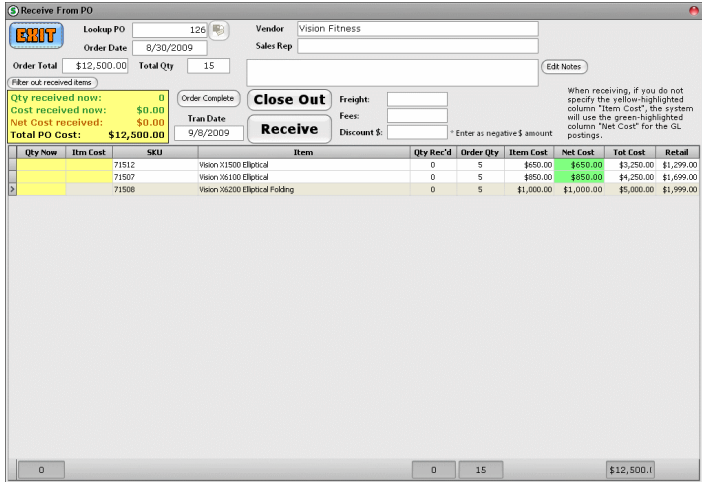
Receive From PO

EXIT

Lookup PO 126

Order Date 8/30/2009

Order Total $12,500.00 Total Qty 15

Vendor Vision Fitness

Sales Rep

Edit Notes

Filter out received items

Qty received now: 0
Cost received now: $0.00
Net Cost received: $0.00
Total PO Cost: $12,500.00

Order Complete

Close Out

Tran Date 9/8/2009

Receive

Freight:

Fees:

Discount $: * Enter as negative $ amount

When receiving, if you do not specify the yellow-highlighted column "Item Cost", the system will use the green-highlighted column "Net Cost" for the GL postings.

| Qty Now | Itm Cost | SKU | Item | Qty Rec'd | Order Qty | Item Cost | Net Cost | Tot Cost | Retail |
|---|---|---|---|---|---|---|---|---|---|
| | | 71512 | Vision X1500 Elliptical | 0 | 5 | $650.00 | $650.00 | $3,250.00 | $1,299.00 |
| | | 71507 | Vision X6100 Elliptical | 0 | 5 | $850.00 | $850.00 | $4,250.00 | $1,699.00 |
| | | 71508 | Vision X6200 Elliptical Folding | 0 | 5 | $1,000.00 | $1,000.00 | $5,000.00 | $1,999.00 |

0 0 15 $12,500.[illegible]